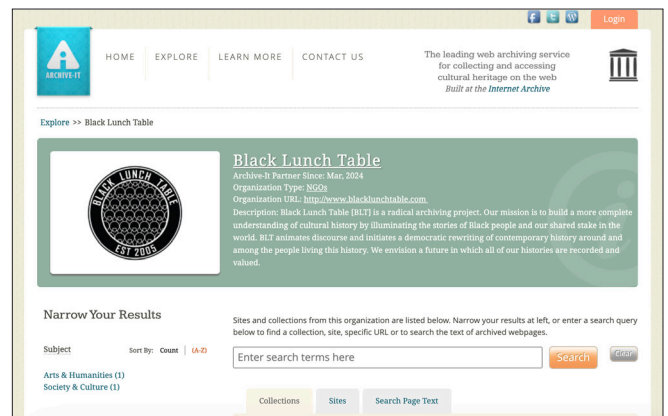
f t W Login

ARCHIVE-IT

HOME EXPLORE LEARN MORE CONTACT US

The leading web archiving service for collecting and accessing cultural heritage on the web
Built at the Internet Archive

Explore >> Black Lunch Table

BLACK LUNCH TABLE
EST 2005

Black Lunch Table
Archive-It Partner Since: Mar, 2024
Organization Type: NGOs
Organization URL: http://www.blacklunchtable.com
Description: Black Lunch Table [BLT] is a radical archiving project. Our mission is to build a more complete understanding of cultural history by illuminating the stories of Black people and our shared stake in the world. BLT animates discourse and initiates a democratic rewriting of contemporary history around and among the people living this history. We envision a future in which all of our histories are recorded and valued.

Narrow Your Results

Sites and collections from this organization are listed below. Narrow your results at left, or enter a search query below to find a collection, site, specific URL or to search the text of archived webpages.

Subject Sort By: Count | (A-Z)

Enter search terms here Search Clear

Arts & Humanities (1)
Society & Culture (1)

Collections Sites Search Page Text